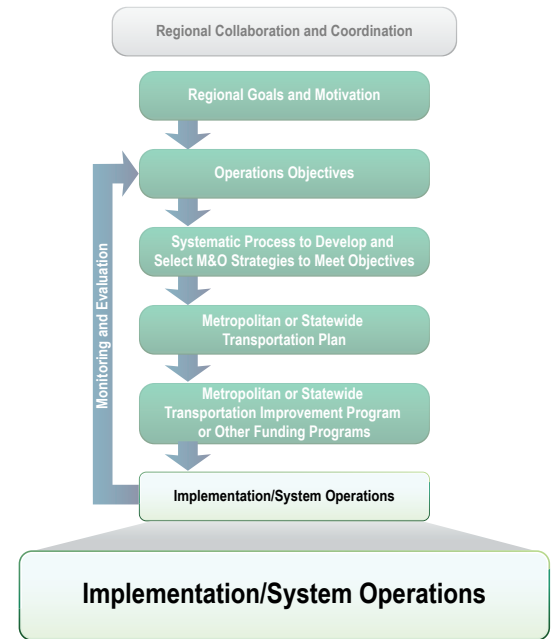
Regional Collaboration and Coordination

Regional Goals and Motivation

Operations Objectives

Systematic Process to Develop and Select M&O Strategies to Meet Objectives

Metropolitan or Statewide Transportation Plan

Metropolitan or Statewide Transportation Improvement Program or Other Funding Programs

Implementation/System Operations

Monitoring and Evaluation

Implementation/System Operations